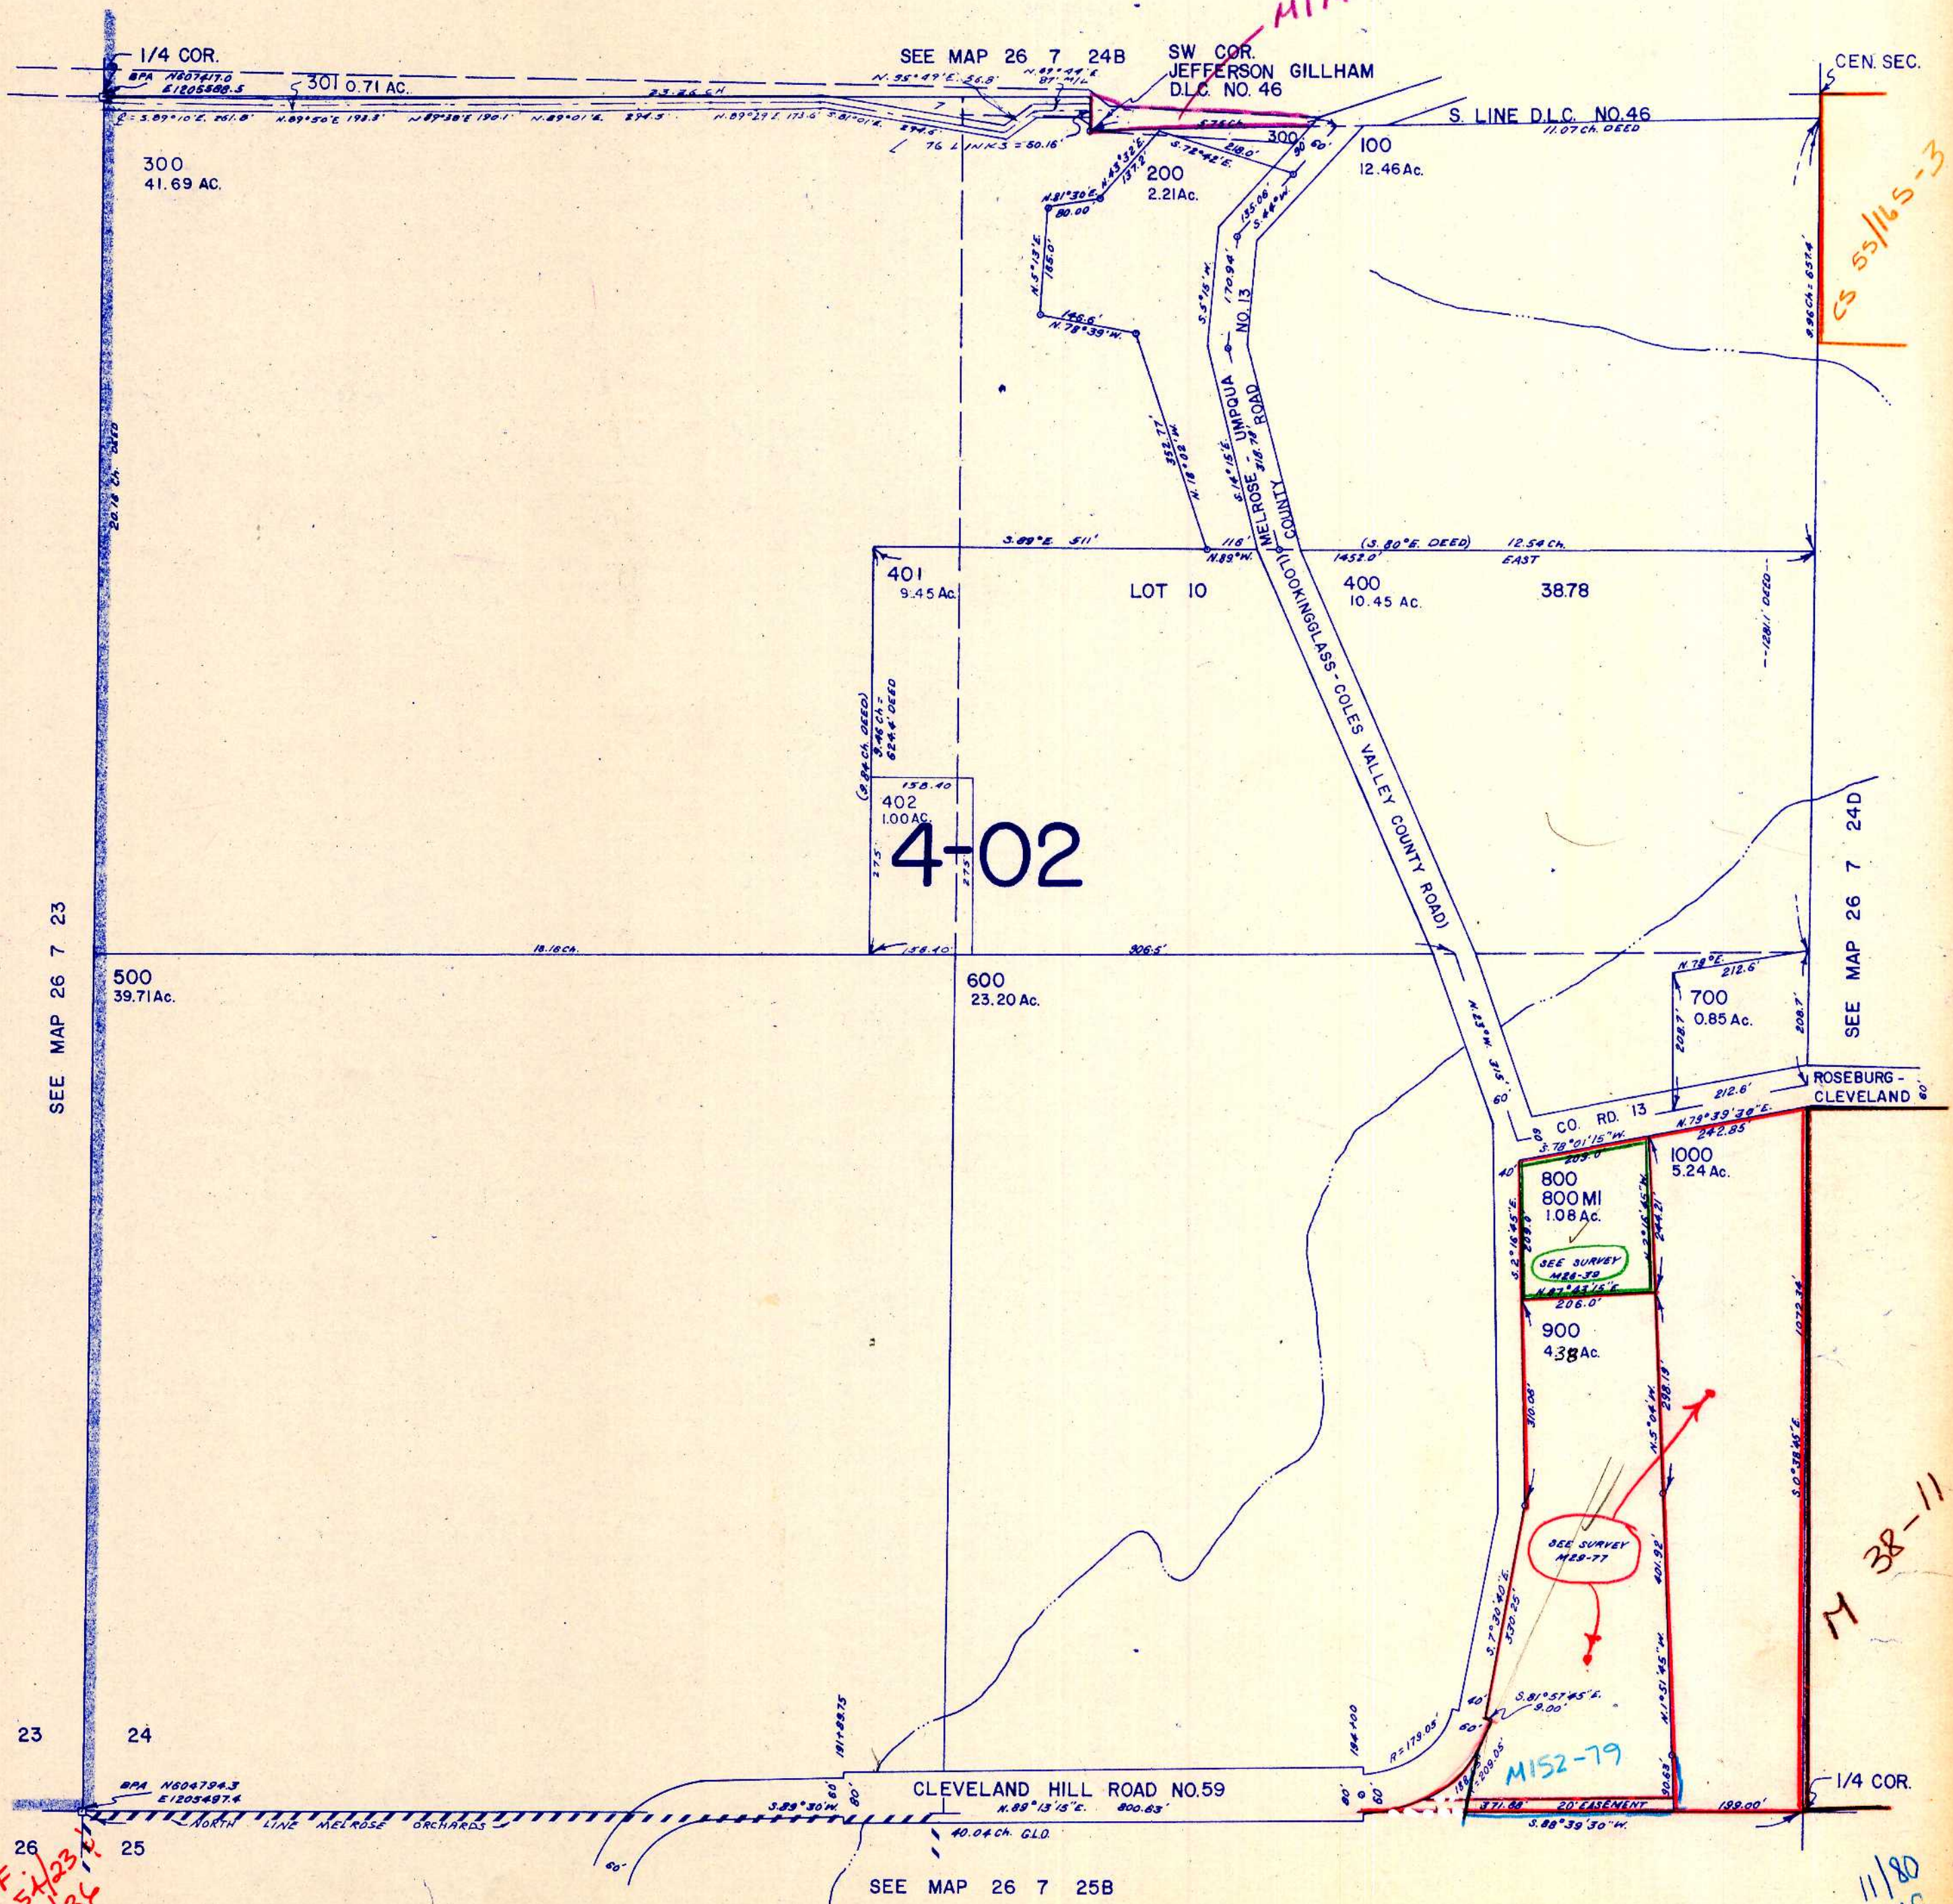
1/4 COR.
BPA N607417.0
E1205588.5
301 0.71 AC.
SEE MAP 26 7 24B
N.35°49'E. 36.8'
N.89°44'E. 87' M/L
SW COR.
JEFFERSON GILLHAM
D.L.C. NO. 46
CEN. SEC.
23.26 CH
S. LINE D.L.C. NO.46
11.07 Ch. DEED
S.89°10'E. 261.8'
N.89°50'E 198.8'
N89°38'E 190.1'
N.89°01'E. 274.5'
N.89°29'E. 173.6'
S.81°01'E. 274.5'
76 LINKS = 50.16'
5.75 Ch.
S.72°42'E.
218.0'
300
60'
100
12.46 Ac.
300
41.69 AC.
200
2.21 Ac.
N.81°30'E.
80.00
N.45°22'E. 137.2'
N.5°13'E. 185.0'
146.6'
N.78°39'W.
S.5°15'W.
170.94
135.06'
S.44°W.
CS 53/165-3
9.96 Ch. 657.4'
332.77'
N.18°02'W.
S.14°15'E.
MELROSE - UMPQUA NO. 13
318.78' ROAD
COUNTY
20.78 Ch. 1410
S.89°E. 511'
118'
N.89°W.
(S.80°E. DEED)
12.54 Ch.
1452.0'
EAST
401
9.45 Ac.
LOT 10
400
10.45 Ac.
38.78
(LOOKINGGLASS - COLES VALLEY COUNTY ROAD)
1281' DEED
(3.84 Ch. DEED)
3.46 Ch. = 624.4' DEED
158.40
402
1.00 Ac.
275'
275'
4-02
SEE MAP 26 7 23
SEE MAP 26 7 24D
18.16 Ch.
158.40'
906.5'
500
39.71 Ac.
600
23.20 Ac.
N.78°E.
212.6'
700
0.85 Ac.
208.7'
208.7'
N.5°31'W.
60'
212.6'
ROSEBURG - CLEVELAND
60'
CO. RD. 13
60'
S.78°01'15"W.
N.79°39'30"E.
242.85'
209.0'
1000
5.24 Ac.
40'
800
800 MI
1.08 Ac.
S.2°16'45"E. 209.0
N.2°16'45"W.
244.21
SEE SURVEY M26-39
N.87°43'15"E.
206.0'
900
4.38 Ac.
310.08'
N.5°04'W.
298.13'
S.0°39'45"E.
1072.34'
SEE SURVEY M29-77
M 38-11
S.7°30'40"E. 330.25'
401.92'
N.1°51'45"W.
S.81°57'45"E. 9.00'
23
24
181+88.15
184+00
R=179.03'
40'
60'
60'
209.05'
188
M152-79
CLEVELAND HILL ROAD NO.59
BPA N604794.3
E1203497.4
S.89°30'W.
N.89°13'15"E. 800.63'
60'
80'
60'
20' EASEMENT
371.88'
90.83'
199.00'
1/4 COR.
NORTH LINE MELROSE ORCHARDS
40.04 Ch. GLO.
S.88°39'30"W.
26
25
60'
SEE MAP 26 7 25B
F. 54/23
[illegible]
11/80